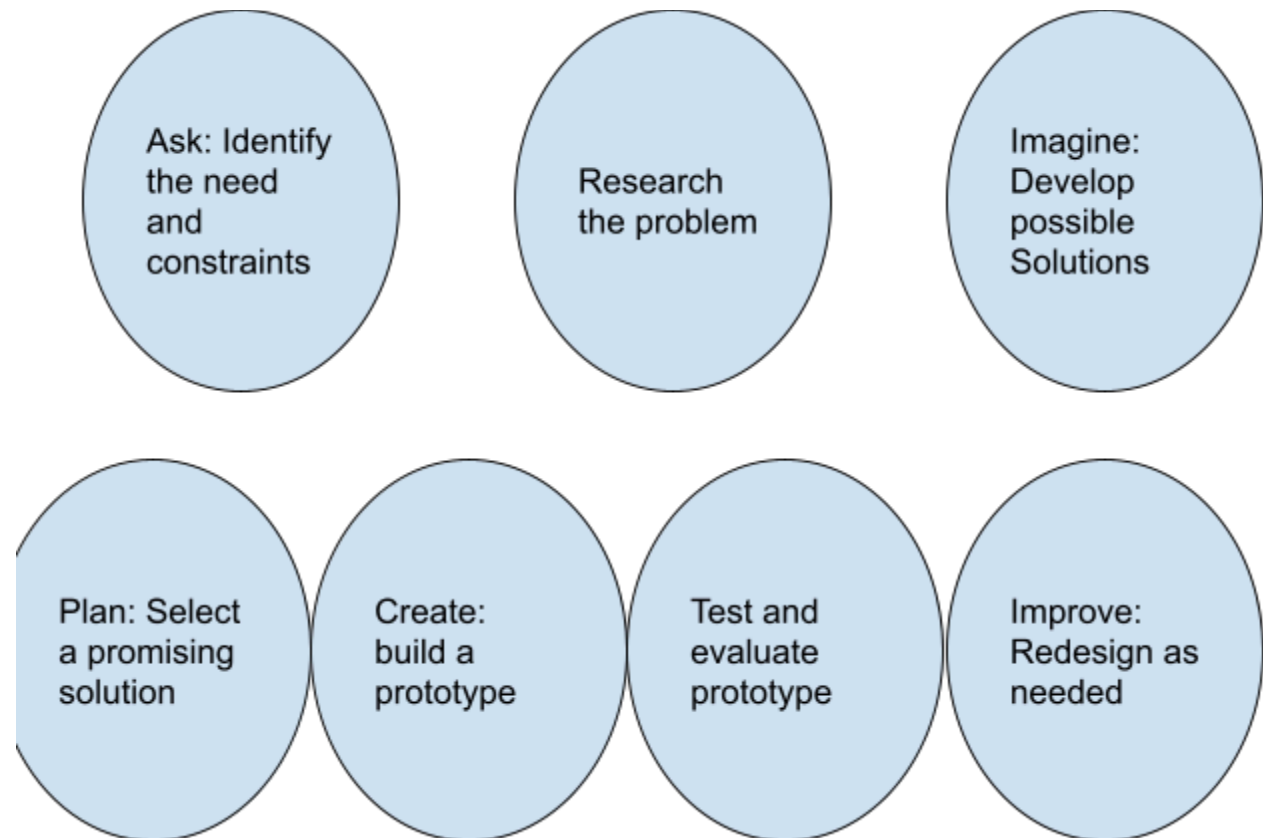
Ask: Identify the need and constraints

Research the problem

Imagine: Develop possible Solutions

Plan: Select a promising solution

Create: build a prototype

Test and evaluate prototype

Improve: Redesign as needed